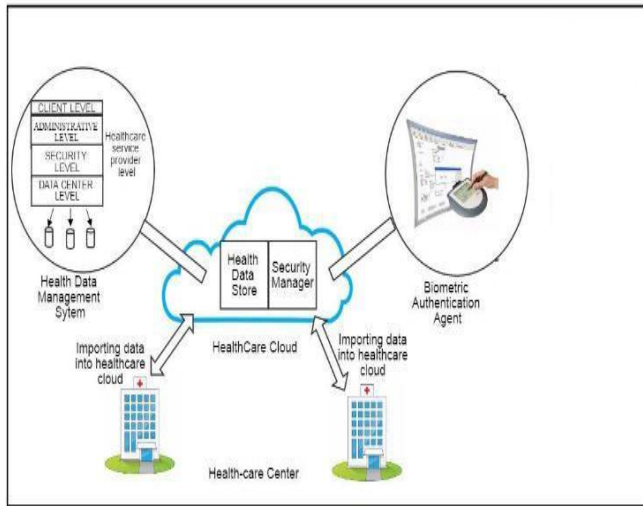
CLIENT LEVEL
ADMINISTRATIVE LEVEL
SECURITY LEVEL
DATA CENTER LEVEL
Healthcare service provider level

Health Data Management Sytem

Health Data Store
Security Manager

Biometric Authentication Agent

Importing data into healthcare cloud

HealthCare Cloud

Importing data into healthcare cloud

Health-care Center